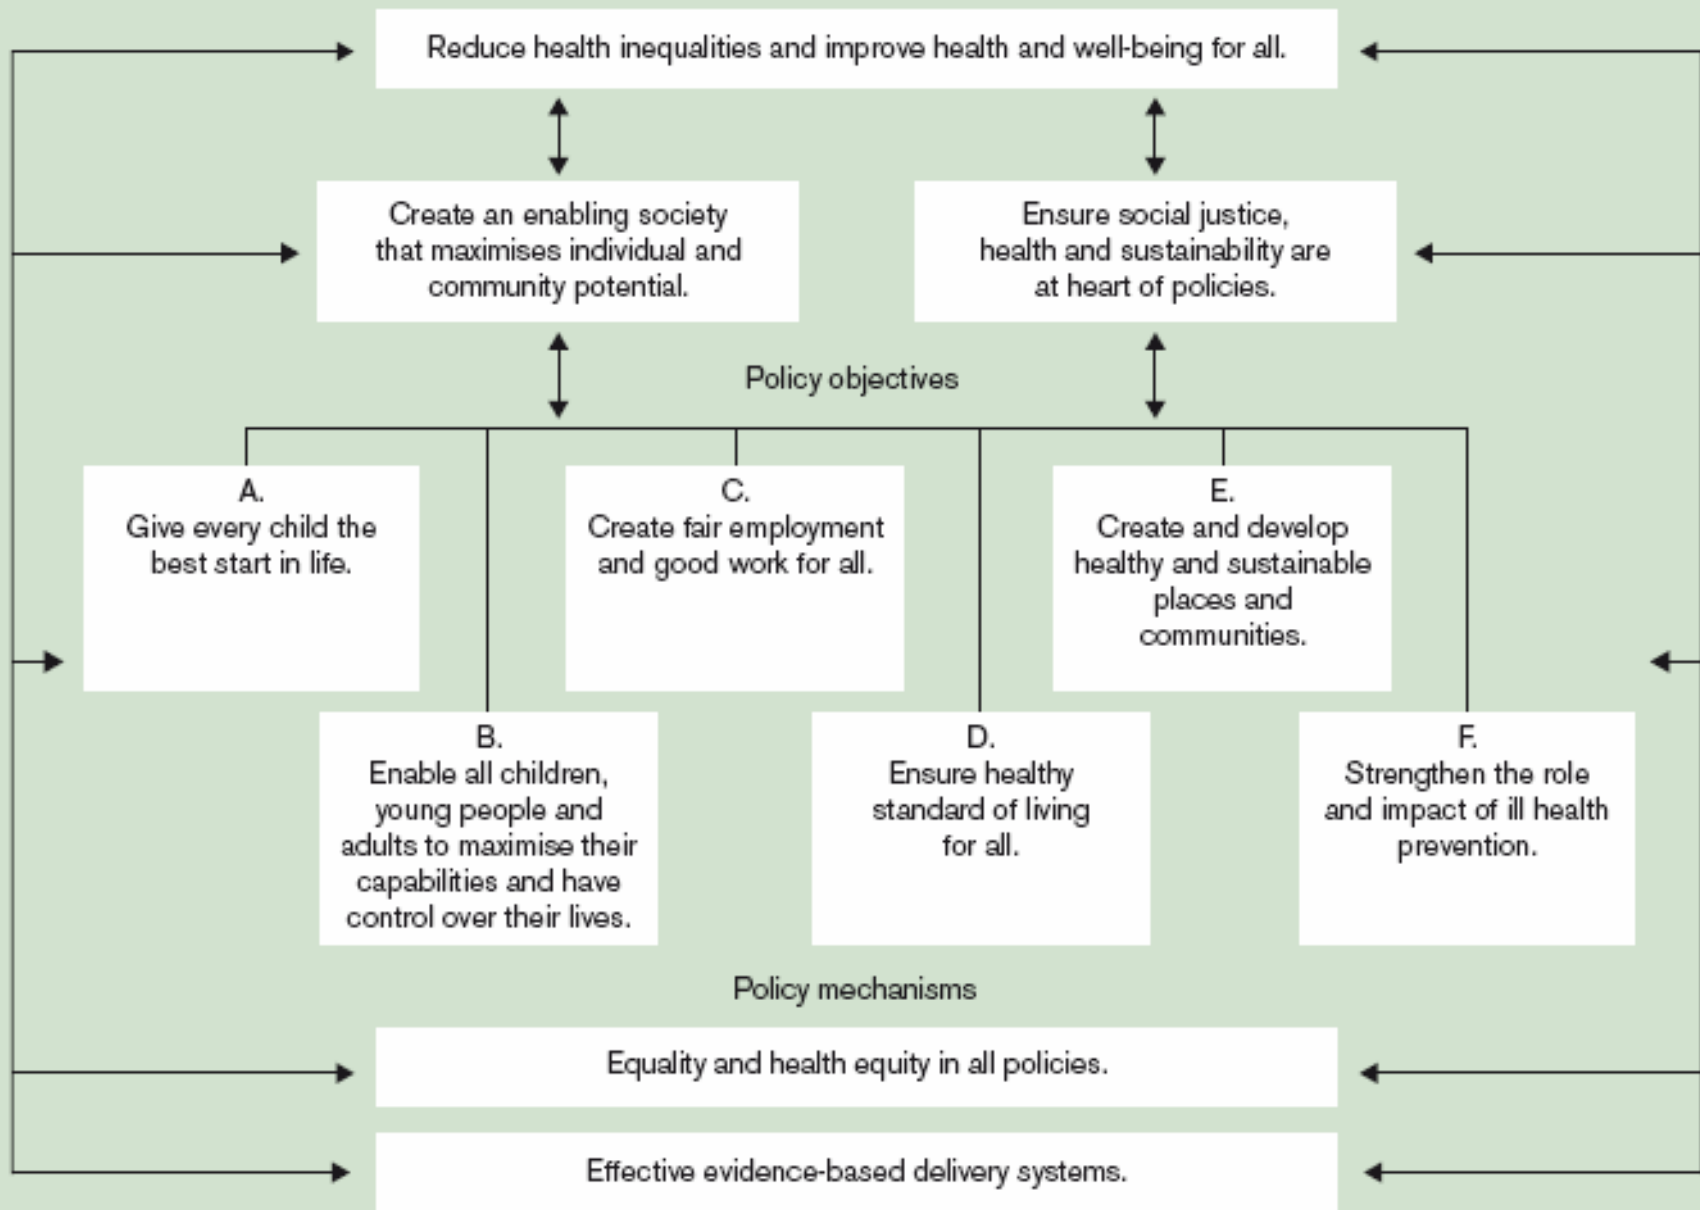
Reduce health inequalities and improve health and well-being for all.

Create an enabling society that maximises individual and community potential.

Ensure social justice, health and sustainability are at heart of policies.

Policy objectives

A.
Give every child the best start in life.

C.
Create fair employment and good work for all.

E.
Create and develop healthy and sustainable places and communities.

B.
Enable all children, young people and adults to maximise their capabilities and have control over their lives.

D.
Ensure healthy standard of living for all.

F.
Strengthen the role and impact of ill health prevention.

Policy mechanisms

Equality and health equity in all policies.

Effective evidence-based delivery systems.